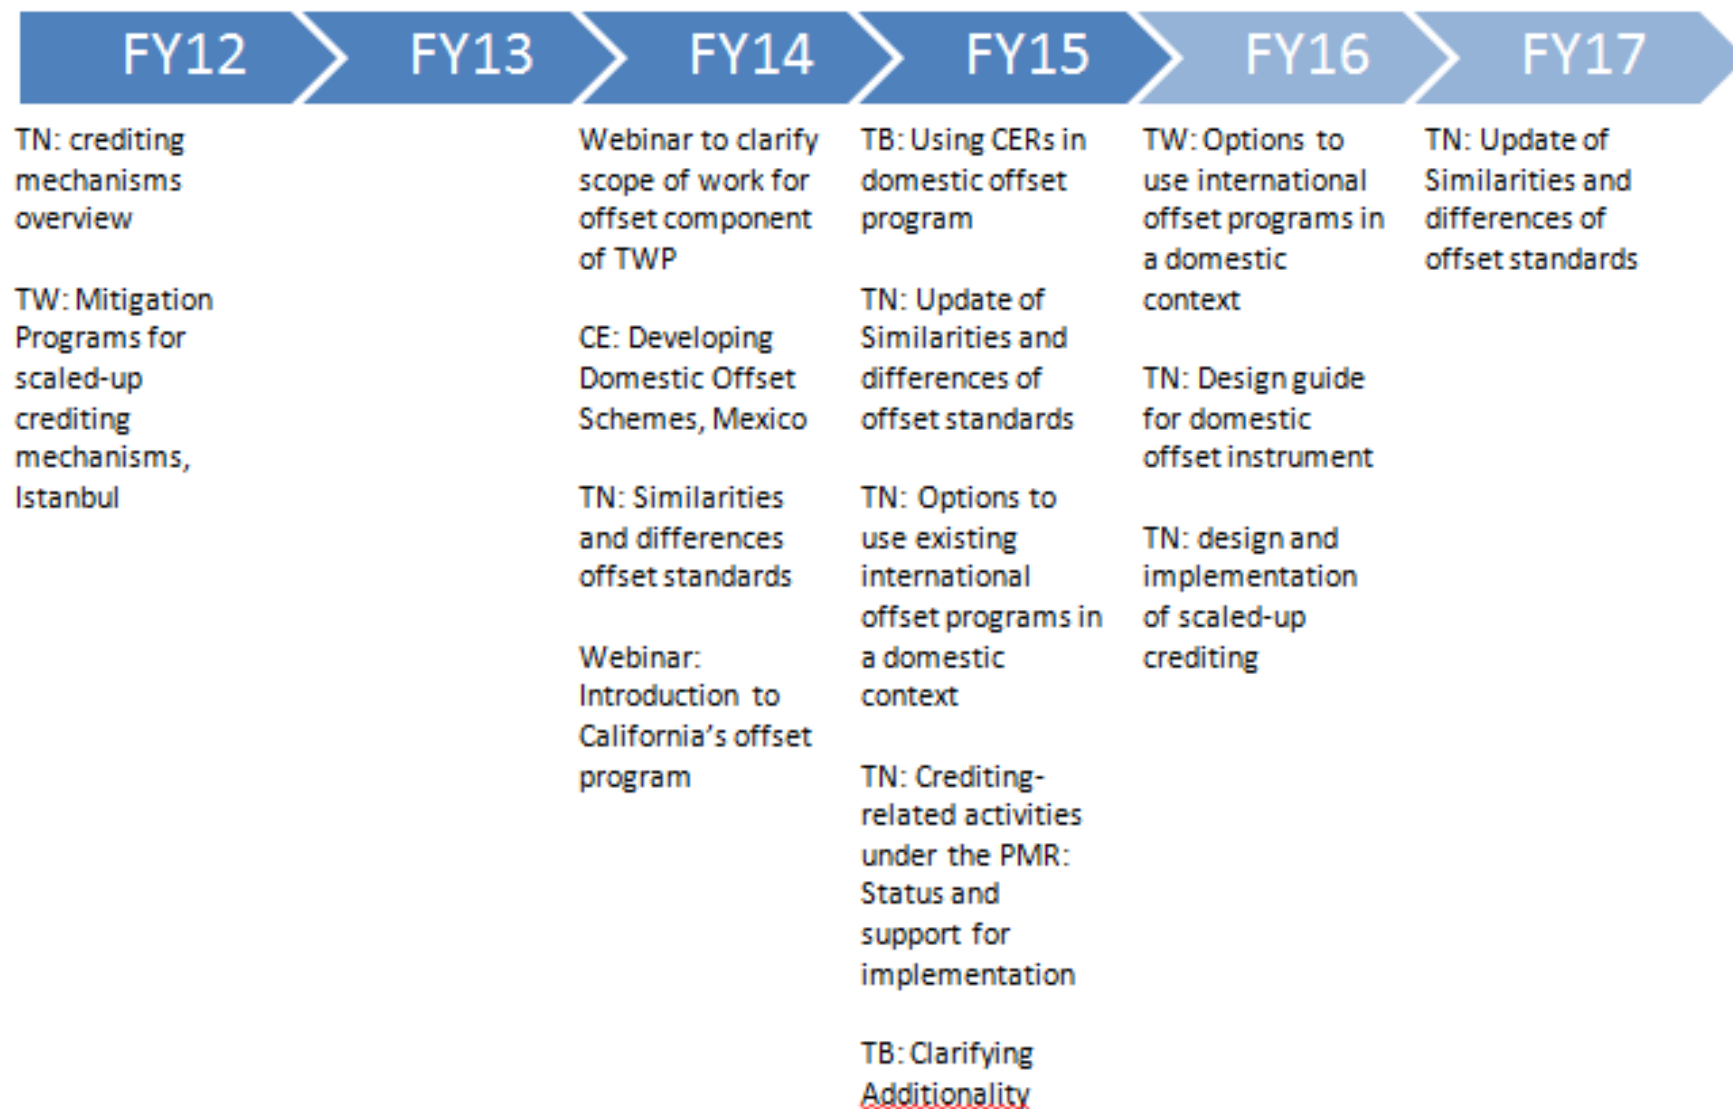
FY12

TN: crediting mechanisms overview

TW: Mitigation Programs for scaled-up crediting mechanisms, Istanbul

FY13

FY14

Webinar to clarify scope of work for offset component of TWP

CE: Developing Domestic Offset Schemes, Mexico

TN: Similarities and differences offset standards

Webinar: Introduction to California's offset program

FY15

TB: Using CERs in domestic offset program

TN: Update of Similarities and differences of offset standards

TN: Options to use existing international offset programs in a domestic context

TN: Crediting-related activities under the PMR: Status and support for implementation

TB: Clarifying Additionality

FY16

TW: Options to use international offset programs in a domestic context

TN: Design guide for domestic offset instrument

TN: design and implementation of scaled-up crediting

FY17

TN: Update of Similarities and differences of offset standards